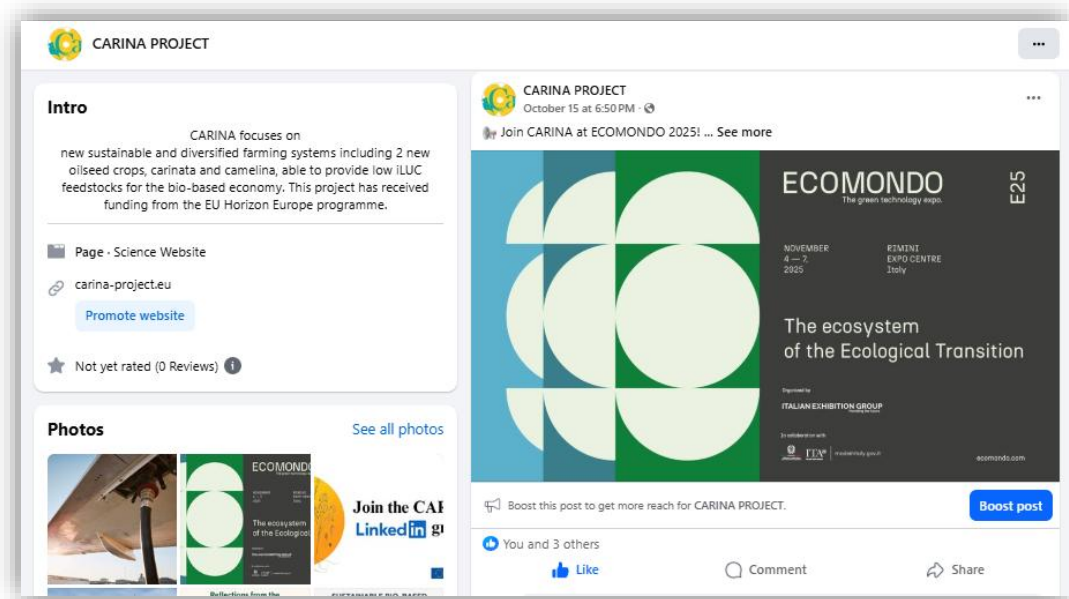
CARINA PROJECT

Intro

CARINA focuses on new sustainable and diversified farming systems including 2 new oilseed crops, carinata and camelina, able to provide low iLUC feedstocks for the bio-based economy. This project has received funding from the EU Horizon Europe programme.

Page · Science Website

carina-project.eu

Promote website

Not yet rated (0 Reviews)

Photos

See all photos

ECOMOND

The ecosystem of the Ecologic

Join the CAR

Linkedin g

Reflections from the

SUSTAINABLE BIO-BASED

CARINA PROJECT
October 15 at 6:50 PM ·

Join CARINA at ECOMONDO 2025! ... See more

ECOMONDO
The green technology expo.

E25

NOVEMBER 4 — 7, 2025

RIMINI EXPO CENTRE Italy

The ecosystem of the Ecological Transition

Organized by
ITALIAN EXHIBITION GROUP

In collaboration with

ITA

madeinitaly.gov.it

ecomondo.com

Boost this post to get more reach for CARINA PROJECT.

Boost post

You and 3 others

Like

Comment

Share